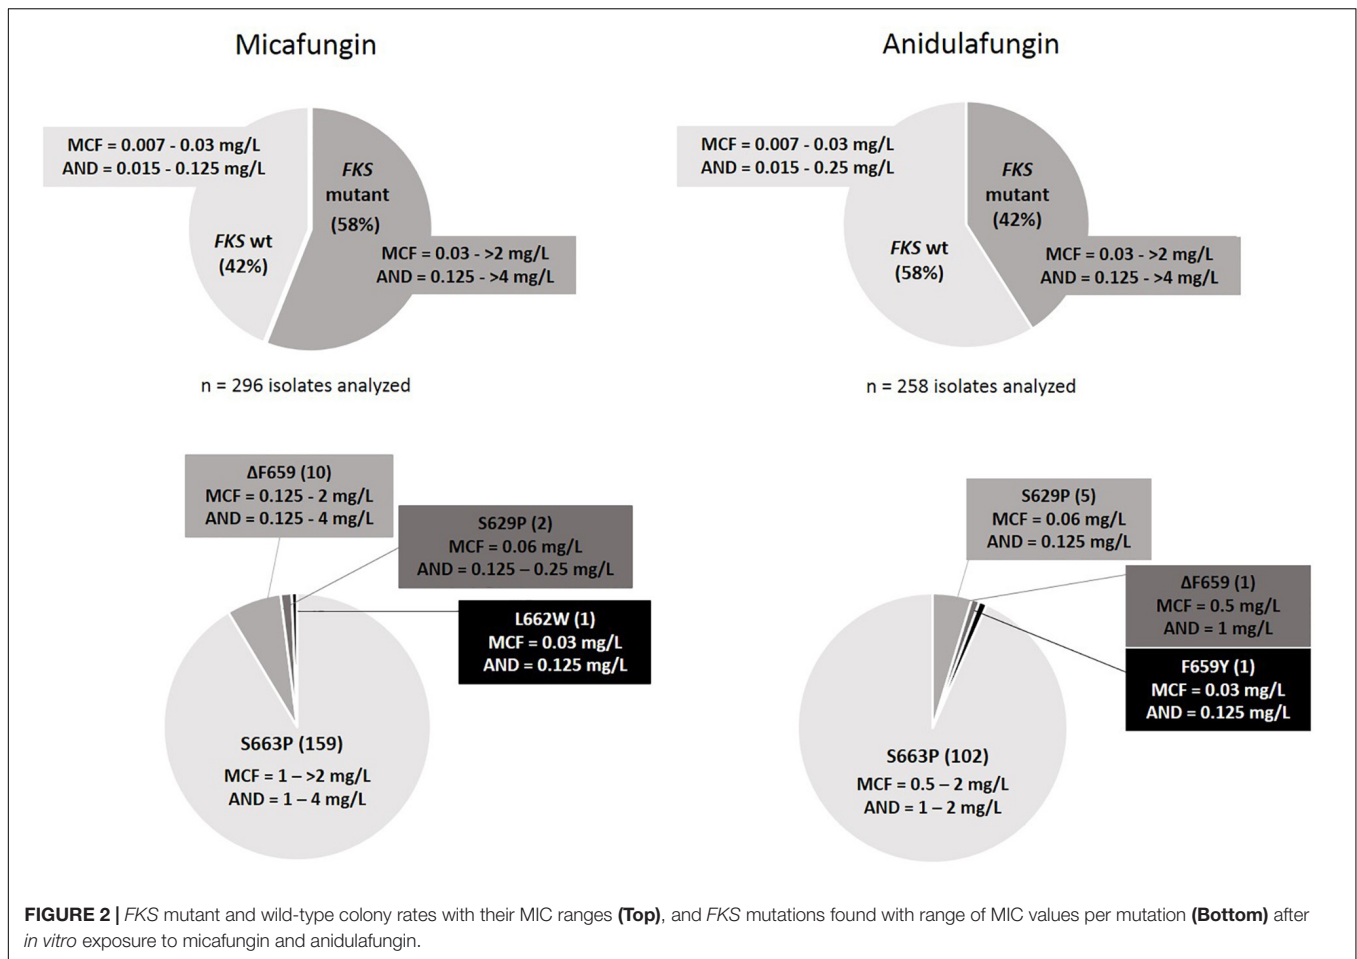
Micafungin

MCF = 0.007 - 0.03 mg/L
AND = 0.015 - 0.125 mg/L

FKS mutant (58%)

FKS wt (42%)

MCF = 0.03 - >2 mg/L
AND = 0.125 - >4 mg/L

n = 296 isolates analyzed

Anidulafungin

MCF = 0.007 - 0.03 mg/L
AND = 0.015 - 0.25 mg/L

FKS mutant (42%)

FKS wt (58%)

MCF = 0.03 - >2 mg/L
AND = 0.125 - >4 mg/L

n = 258 isolates analyzed

ΔF659 (10)
MCF = 0.125 - 2 mg/L
AND = 0.125 - 4 mg/L

S629P (2)
MCF = 0.06 mg/L
AND = 0.125 – 0.25 mg/L

L662W (1)
MCF = 0.03 mg/L
AND = 0.125 mg/L

S663P (159)
MCF = 1 – >2 mg/L
AND = 1 – 4 mg/L

S629P (5)
MCF = 0.06 mg/L
AND = 0.125 mg/L

ΔF659 (1)
MCF = 0.5 mg/L
AND = 1 mg/L

F659Y (1)
MCF = 0.03 mg/L
AND = 0.125 mg/L

S663P (102)
MCF = 0.5 – 2 mg/L
AND = 1 – 2 mg/L

FIGURE 2 | FKS mutant and wild-type colony rates with their MIC ranges (Top), and FKS mutations found with range of MIC values per mutation (Bottom) after in vitro exposure to micafungin and anidulafungin.